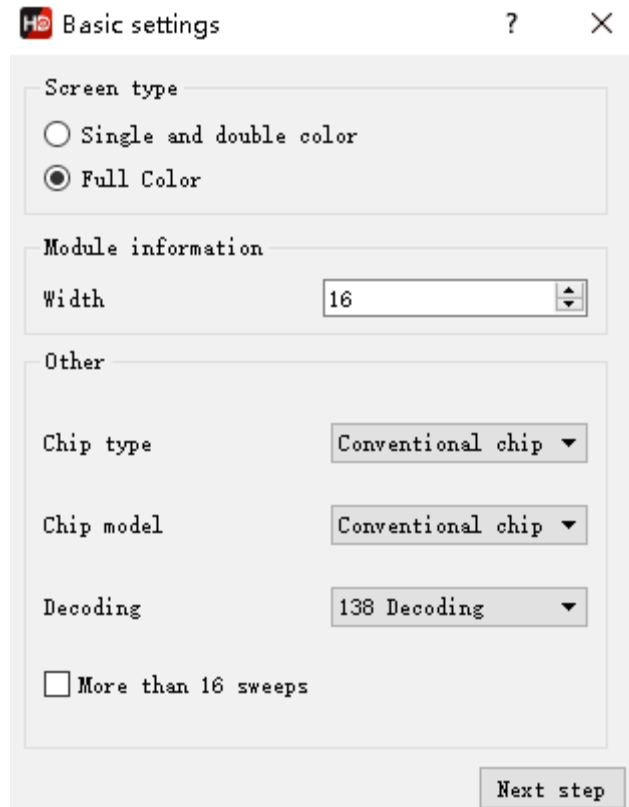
HD Basic settings ? ×

Screen type

Single and double color

Full Color

Module information

Width 16

Other

Chip type Conventional chip

Chip model Conventional chip

Decoding 138 Decoding

More than 16 sweeps

Next step